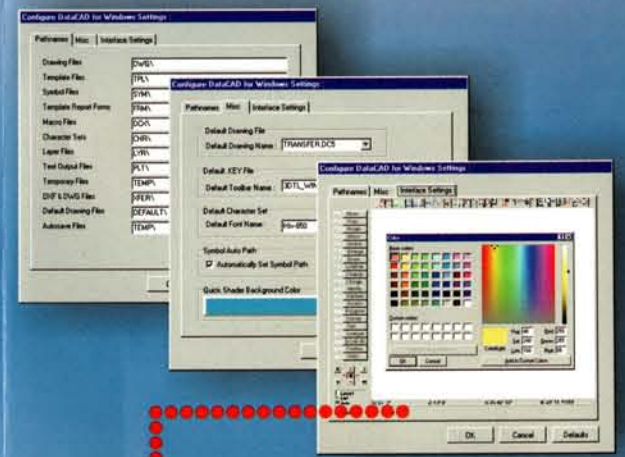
Configure DataCAD for Windows Settings

Pathnames | Misc | Interface Settings

Drawing Files | DWG\
Template Files | TPL\
Symbol Files | SYM\
Template Report Forms | FRM\
Macro Files | DCX\
Character Sets | CHR\
Layer Files | LYR\
Text Output Files | PLT\
Temporary Files | TEMP\
DXF & DWG Files | XFER\
Default Drawing Files | DEFAULT\
Autosave Files | TEMP\

Configure DataCAD for Windows Settings

Pathnames | Misc | Interface Settings

Default Drawing File
Default Drawing Name: TRANSFER.DC5

Default .KEY File
Default Toolbar Name: 3DTL_WIN

Default Character Set
Default Font Name: mv-850

Symbol Auto Path
Automatically Set Symbol Path

Quick Shade Background Color

Configure DataCAD for Windows Settings

Pathnames | Misc | Interface Settings

Color

Basic colors:

Custom colors:

OK | Cancel

Color|Solid | Hue: 60 | Sat: 240 | Lum: 120 | Red: 255 | Green: 255 | Blue: 128

Add to Custom Colors

OK | Cancel | Defaults